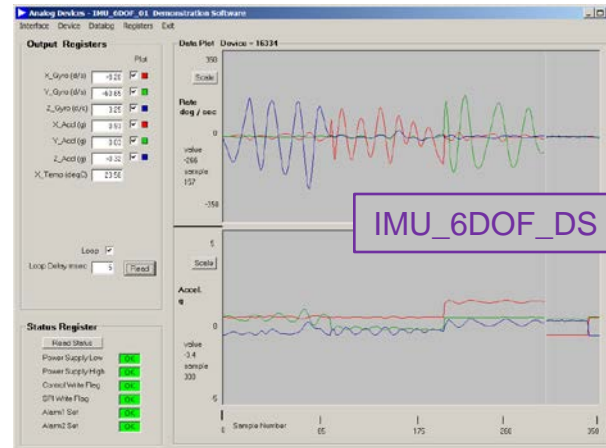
Analog Devices - IMU_6DOF_01 Demonstration Software
Interface Device Datalog Registers Exit

Output Registers
Plot
X_Gyro (d/s) -0.20
Y_Gyro (d/s) -63.65
Z_Gyro (d/s) 3.25
X_Accl (g) 0.93
Y_Accl (g) 0.02
Z_Accl (g) -0.32
X_Temp (degC) 23.56

Loop
Loop Delay msec 5
Read

Status Register
Read Status
Power Supply Low OK
Power Supply High OK
Control Write Flag OK
SPI Write Flag OK
Alarm1 Set OK
Alarm2 Set OK

Data Plot Device - 16334
350
Scale
Rate deg / sec
0
value -266
sample 157
-350

IMU_6DOF_DS

5
Scale
Accel. g
0
value -3.4
sample 300
-5
0 Sample Number 85 175 260 350